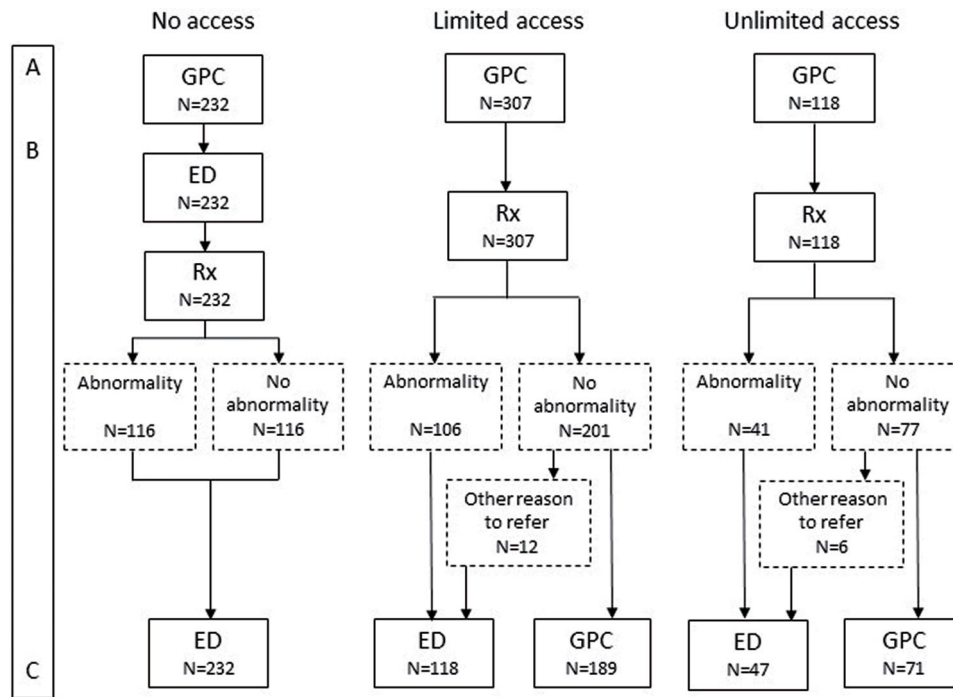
No access

Limited access

Unlimited access

A

B

C

GPC
N=232

ED
N=232

Rx
N=232

Abnormality
N=116

No abnormality
N=116

ED
N=232

GPC
N=307

Rx
N=307

Abnormality
N=106

No abnormality
N=201

Other reason to refer
N=12

ED
N=118

GPC
N=189

GPC
N=118

Rx
N=118

Abnormality
N=41

No abnormality
N=77

Other reason to refer
N=6

ED
N=47

GPC
N=71